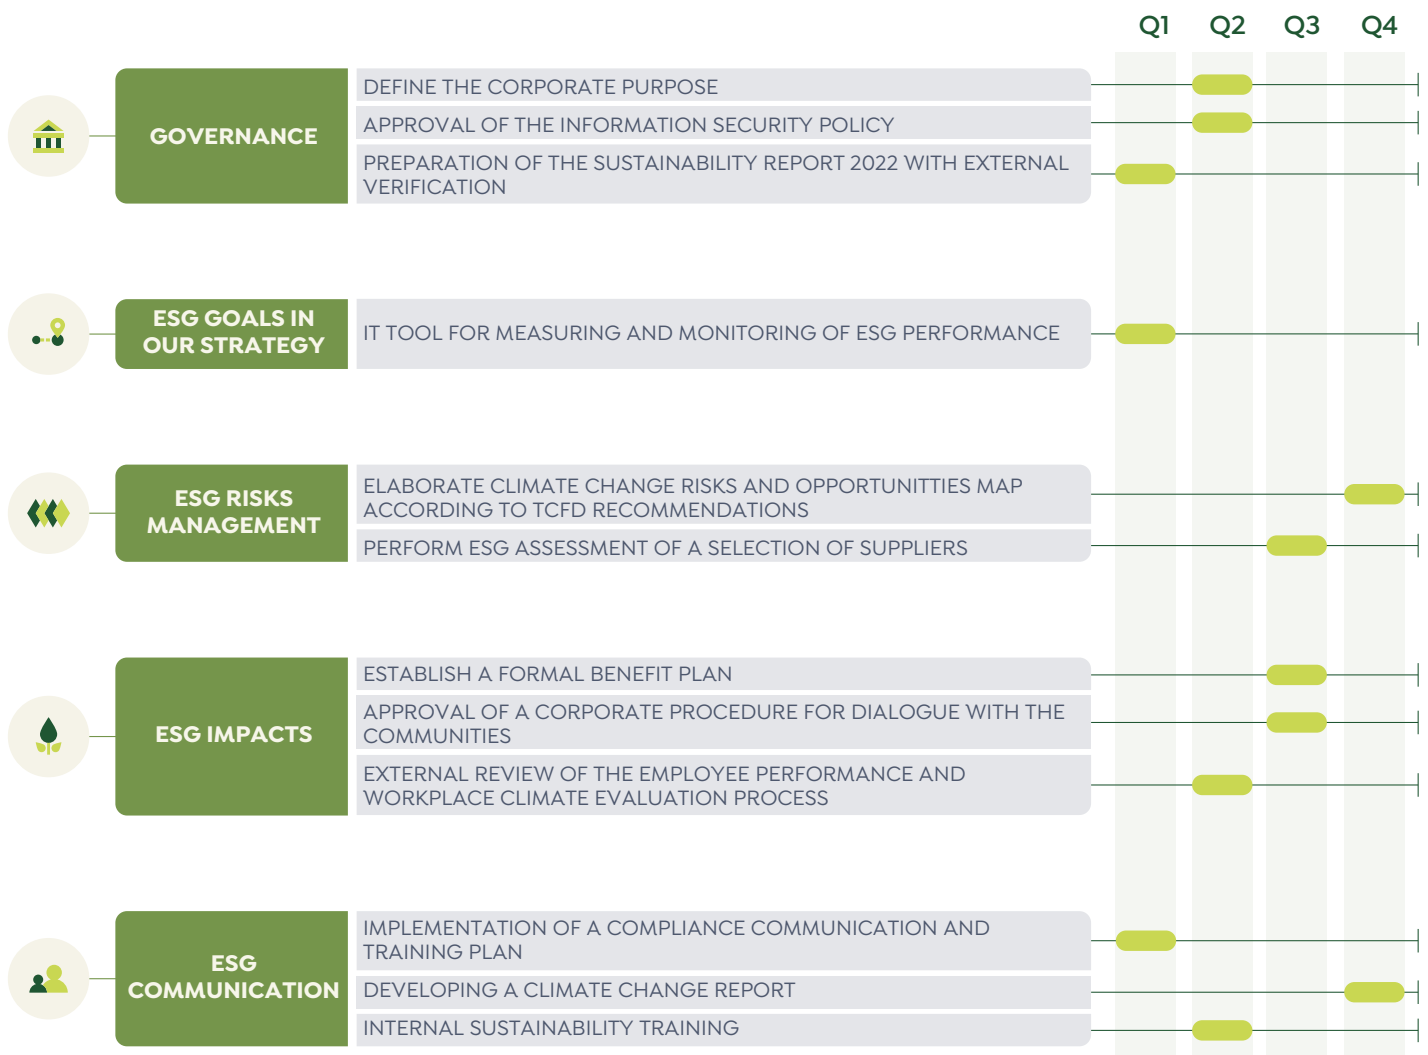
Q1 Q2 Q3 Q4

GOVERNANCE

DEFINE THE CORPORATE PURPOSE

APPROVAL OF THE INFORMATION SECURITY POLICY

PREPARATION OF THE SUSTAINABILITY REPORT 2022 WITH EXTERNAL VERIFICATION

ESG GOALS IN OUR STRATEGY

IT TOOL FOR MEASURING AND MONITORING OF ESG PERFORMANCE

ESG RISKS MANAGEMENT

ELABORATE CLIMATE CHANGE RISKS AND OPPORTUNITTIES MAP ACCORDING TO TCFD RECOMMENDATIONS

PERFORM ESG ASSESSMENT OF A SELECTION OF SUPPLIERS

ESG IMPACTS

ESTABLISH A FORMAL BENEFIT PLAN

APPROVAL OF A CORPORATE PROCEDURE FOR DIALOGUE WITH THE COMMUNITIES

EXTERNAL REVIEW OF THE EMPLOYEE PERFORMANCE AND WORKPLACE CLIMATE EVALUATION PROCESS

ESG COMMUNICATION

IMPLEMENTATION OF A COMPLIANCE COMMUNICATION AND TRAINING PLAN

DEVELOPING A CLIMATE CHANGE REPORT

INTERNAL SUSTAINABILITY TRAINING